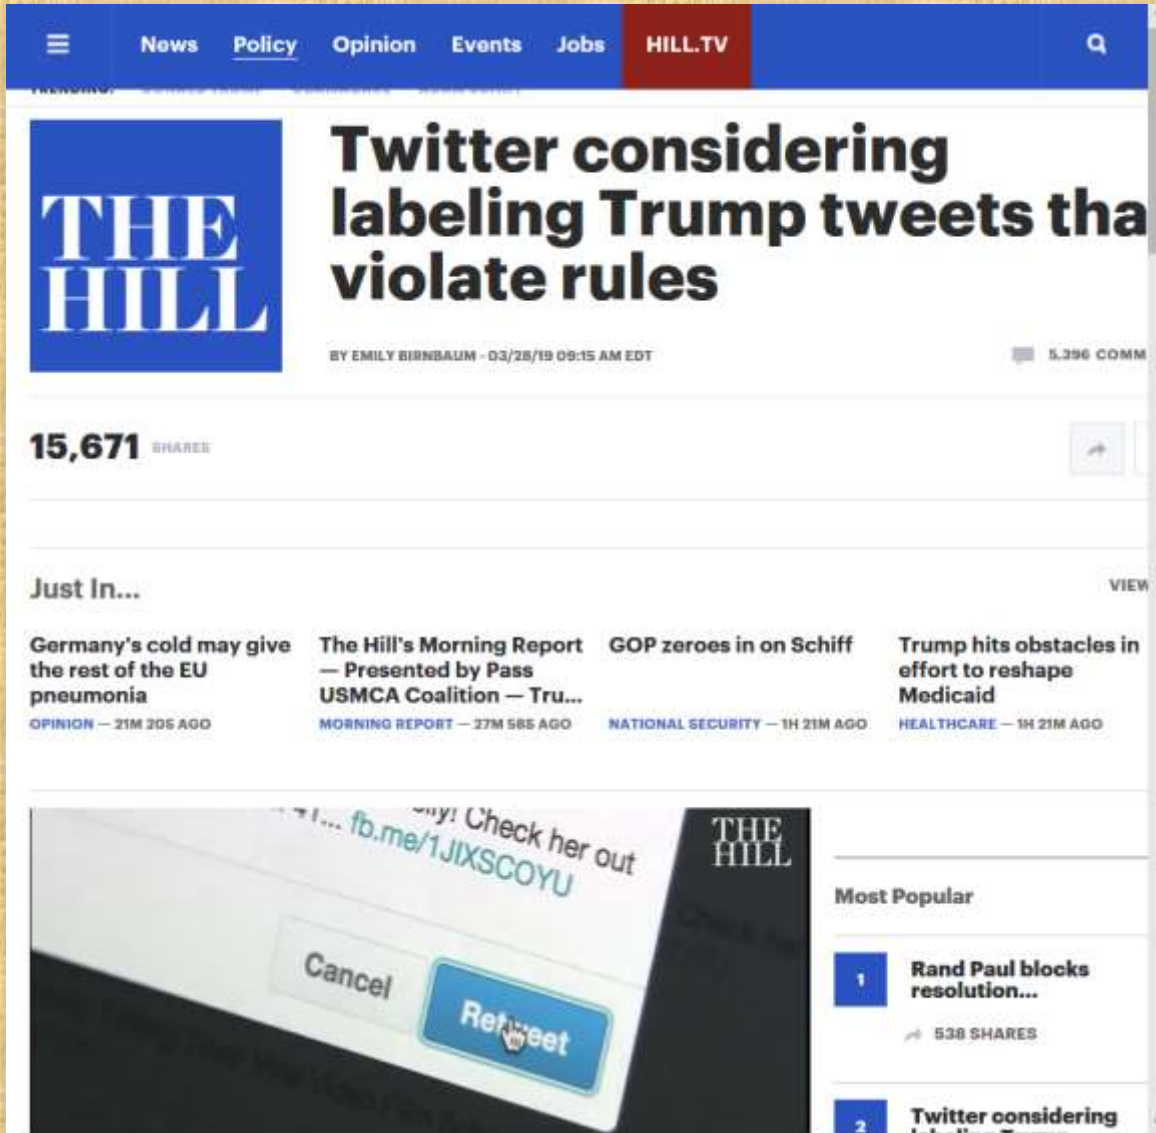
News Policy Opinion Events Jobs HILL.TV

THE HILL

Twitter considering labeling Trump tweets tha violate rules

BY EMILY BIRNBAUM - 03/28/19 09:15 AM EDT

5,396 COMM

15,671 SHARES

Just In...

VIEW

Germany's cold may give the rest of the EU pneumonia
OPINION — 21M 20S AGO

The Hill's Morning Report — Presented by Pass USMCA Coalition — Tru...
MORNING REPORT — 27M 58S AGO

GOP zeroes in on Schiff
NATIONAL SECURITY — 1H 21M AGO

Trump hits obstacles in effort to reshape Medicaid
HEALTHCARE — 1H 21M AGO

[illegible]y! Check her out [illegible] fb.me/1JIXSCOYU

Cancel

Retweet

THE HILL

Most Popular

1 Rand Paul blocks resolution...
538 SHARES

2 Twitter considering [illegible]